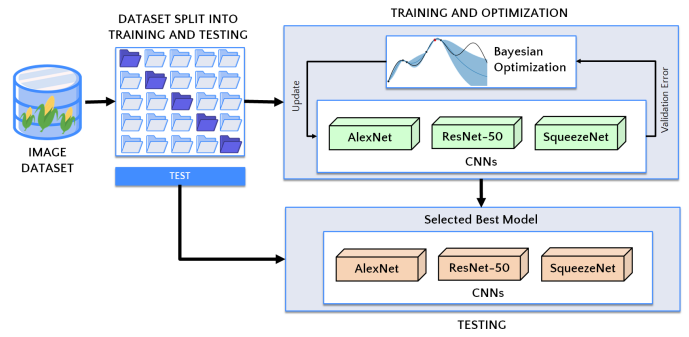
DATASET SPLIT INTO TRAINING AND TESTING

TRAINING AND OPTIMIZATION

IMAGE DATASET

TEST

Bayesian Optimization

Update

Validation Error

AlexNet

ResNet-50

SqueezeNet

CNNs

Selected Best Model

AlexNet

ResNet-50

SqueezeNet

CNNs

TESTING